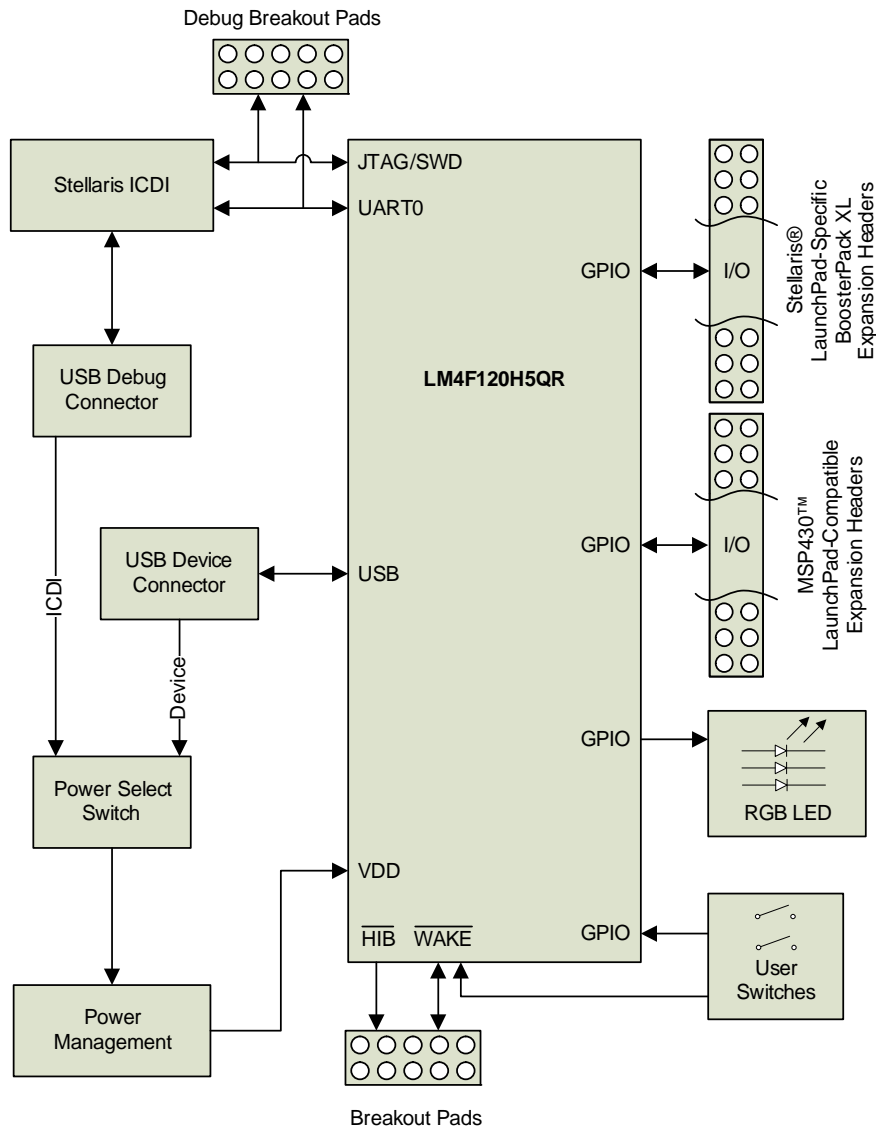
Debug Breakout Pads

Stellaris ICDI

JTAG/SWD

UART0

GPIO

I/O

Stellaris® LaunchPad-Specific BoosterPack XL Expansion Headers

USB Debug Connector

LM4F120H5QR

GPIO

I/O

MSP430™ LaunchPad-Compatible Expansion Headers

USB Device Connector

USB

ICDI

Device

GPIO

RGB LED

Power Select Switch

VDD

$\overline{HIB}$ $\overline{WAKE}$

GPIO

User Switches

Power Management

Breakout Pads